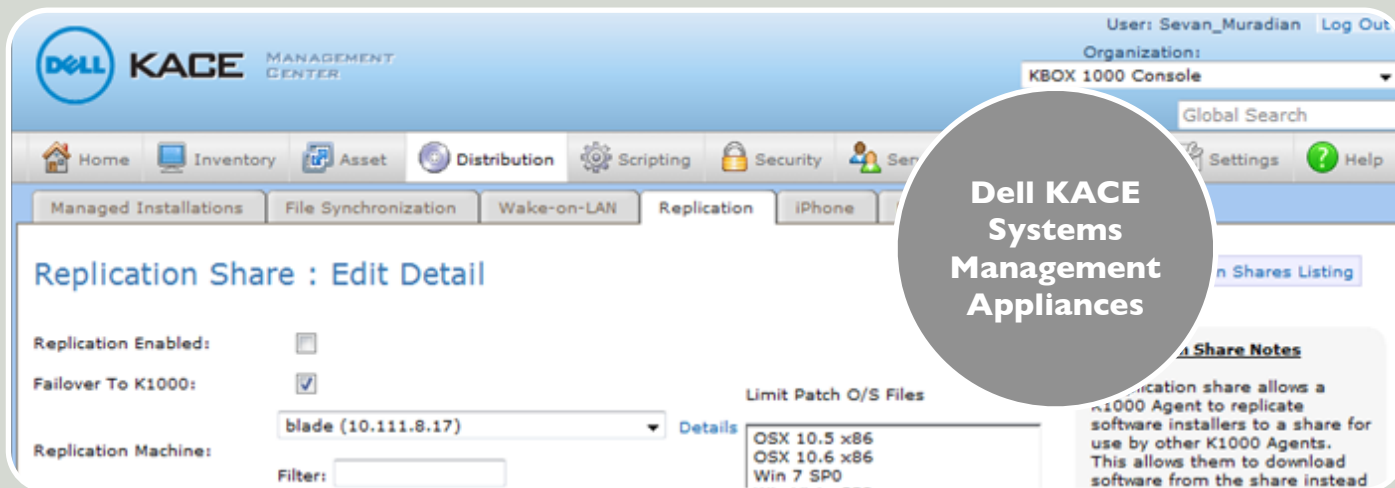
DELL KACE MANAGEMENT CENTER

User: Sevan_Muradian Log Out
Organization:
KBOX 1000 Console
Global Search

Home Inventory Asset Distribution Scripting Security Ser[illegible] Settings Help

Managed Installations File Synchronization Wake-on-LAN Replication iPhone

Dell KACE Systems Management Appliances

Replication Share : Edit Detail

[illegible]n Shares Listing

Replication Enabled:

Failover To K1000:

Replication Machine:
blade (10.111.8.17)
Details
Filter:

Limit Patch O/S Files
OSX 10.5 x86
OSX 10.6 x86
Win 7 SP0

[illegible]n Share Notes
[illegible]plication share allows a K1000 Agent to replicate software installers to a share for use by other K1000 Agents. This allows them to download software from the share instead